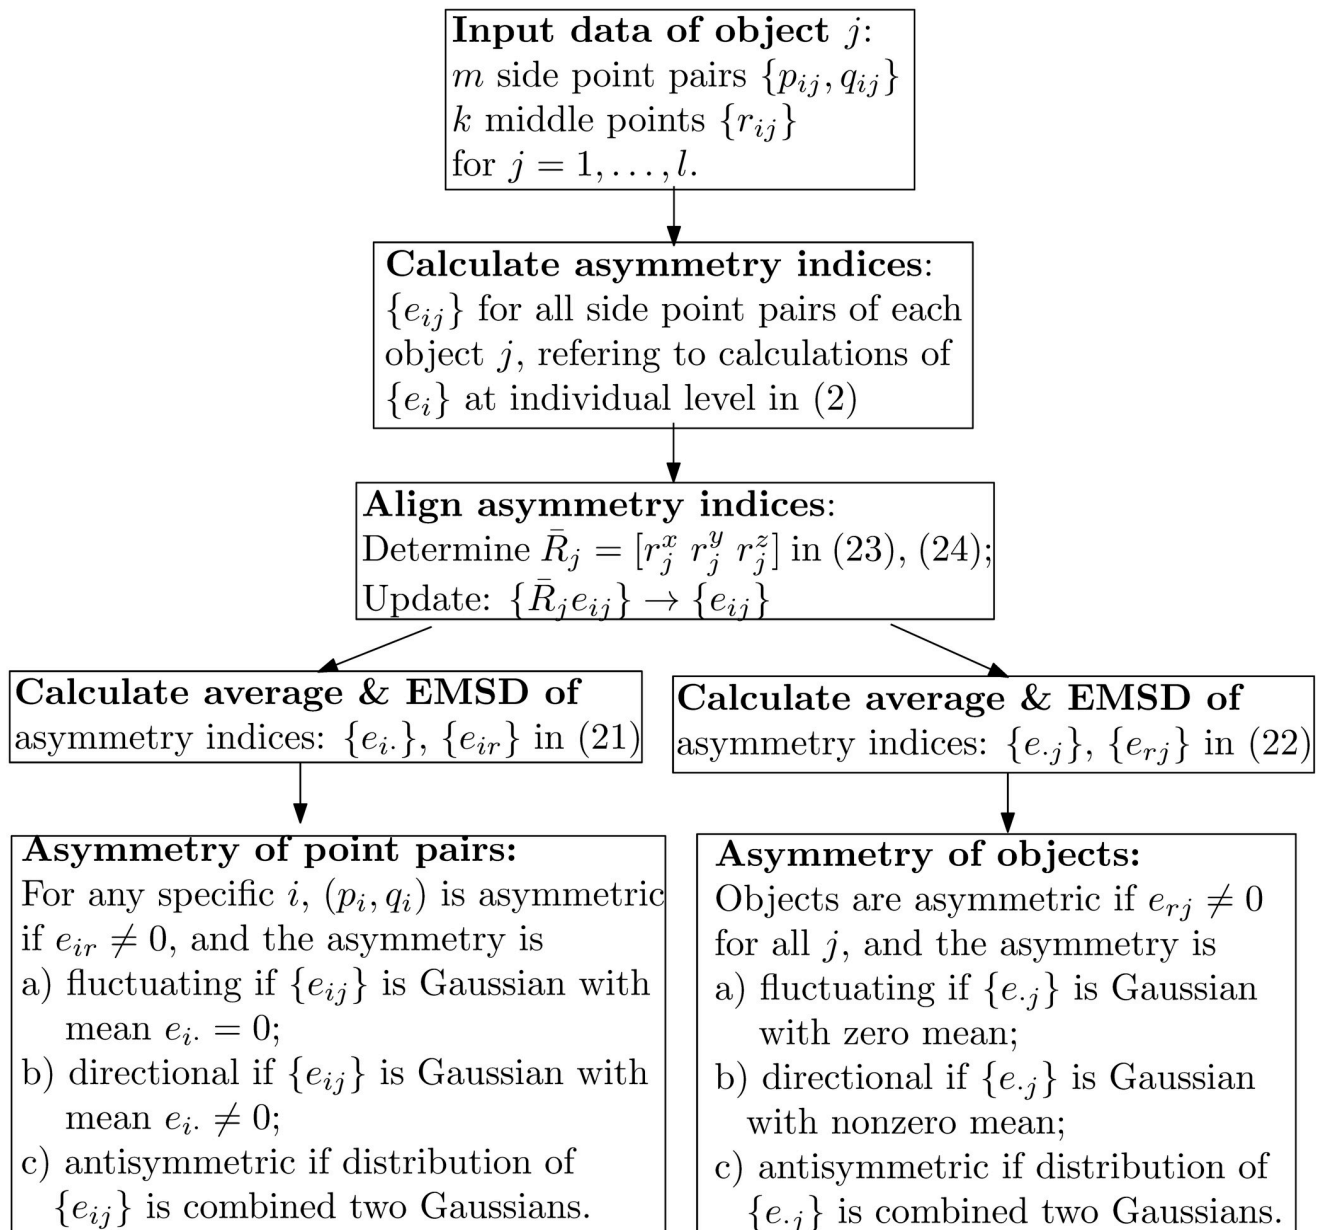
**Input data of object $j$:**
$m$ side point pairs $\{p_{ij}, q_{ij}\}$
$k$ middle points $\{r_{ij}\}$
for $j = 1, \ldots, l$.

**Calculate asymmetry indices:**
$\{e_{ij}\}$ for all side point pairs of each object $j$, refering to calculations of $\{e_i\}$ at individual level in (2)

**Align asymmetry indices:**
Determine $\bar{R}_j = [r_j^x \ r_j^y \ r_j^z]$ in (23), (24);
Update: $\{\bar{R}_j e_{ij}\} \rightarrow \{e_{ij}\}$

**Calculate average & EMSD of** asymmetry indices: $\{e_{i\cdot}\}$, $\{e_{ir}\}$ in (21)

**Calculate average & EMSD of** asymmetry indices: $\{e_{\cdot j}\}$, $\{e_{rj}\}$ in (22)

**Asymmetry of point pairs:**
For any specific $i$, $(p_i, q_i)$ is asymmetric if $e_{ir} \neq 0$, and the asymmetry is
a) fluctuating if $\{e_{ij}\}$ is Gaussian with mean $e_{i\cdot} = 0$;
b) directional if $\{e_{ij}\}$ is Gaussian with mean $e_{i\cdot} \neq 0$;
c) antisymmetric if distribution of $\{e_{ij}\}$ is combined two Gaussians.

**Asymmetry of objects:**
Objects are asymmetric if $e_{rj} \neq 0$ for all $j$, and the asymmetry is
a) fluctuating if $\{e_{\cdot j}\}$ is Gaussian with zero mean;
b) directional if $\{e_{\cdot j}\}$ is Gaussian with nonzero mean;
c) antisymmetric if distribution of $\{e_{\cdot j}\}$ is combined two Gaussians.